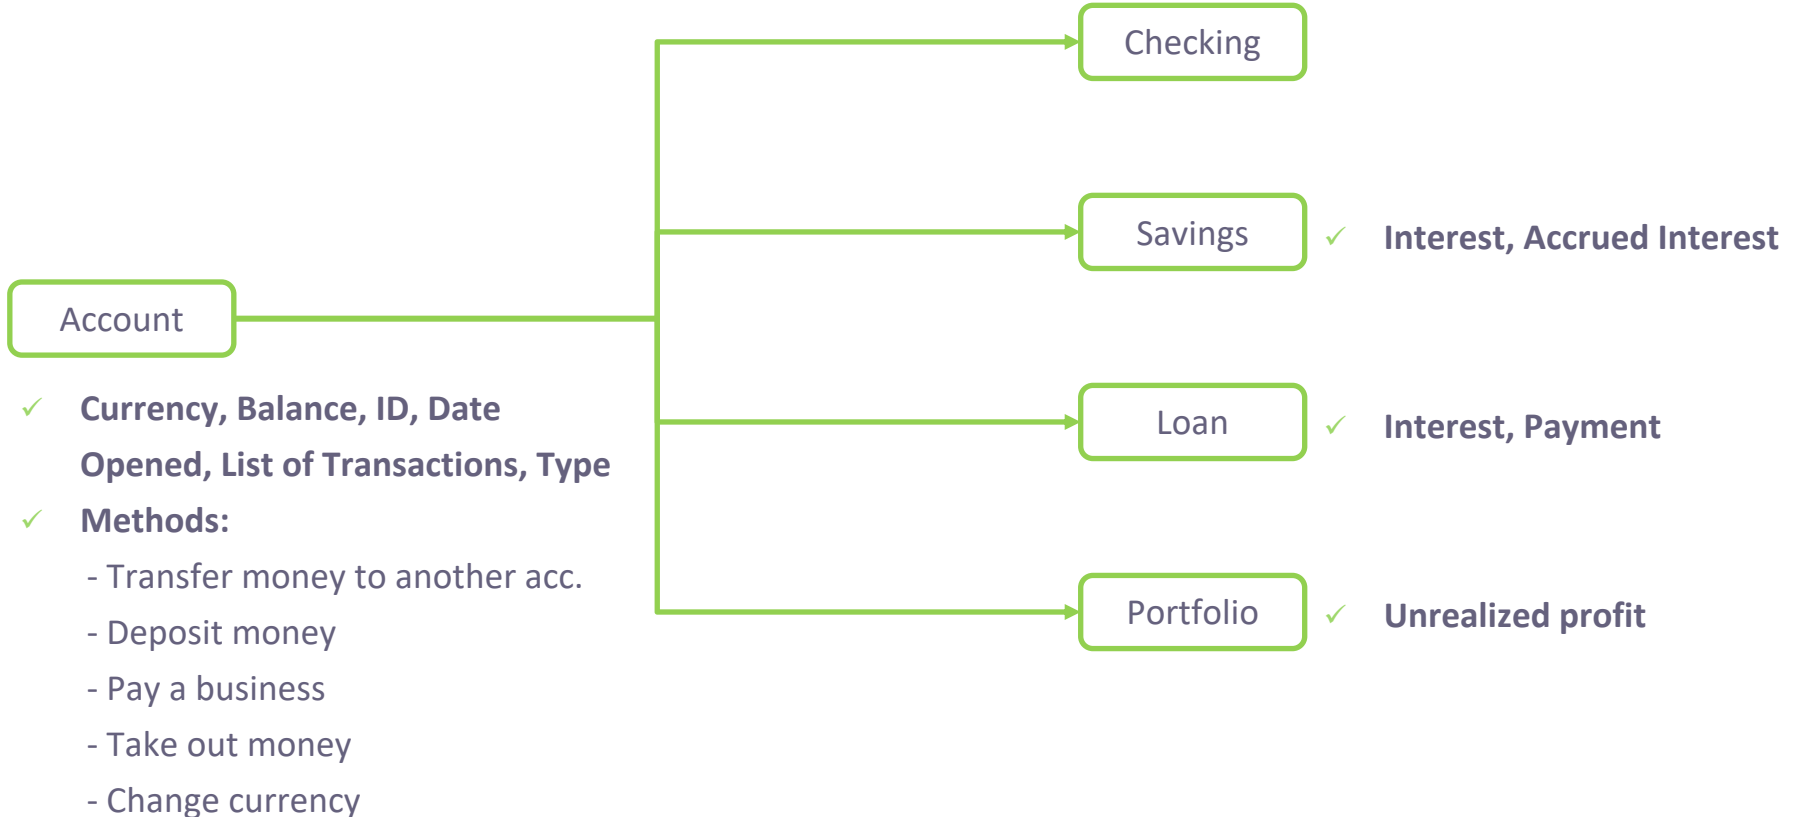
Account

✓ Currency, Balance, ID, Date Opened, List of Transactions, Type

✓ Methods:

- Transfer money to another acc.
- Deposit money
- Pay a business
- Take out money
- Change currency

Checking

Savings

✓ Interest, Accrued Interest

Loan

✓ Interest, Payment

Portfolio

✓ Unrealized profit